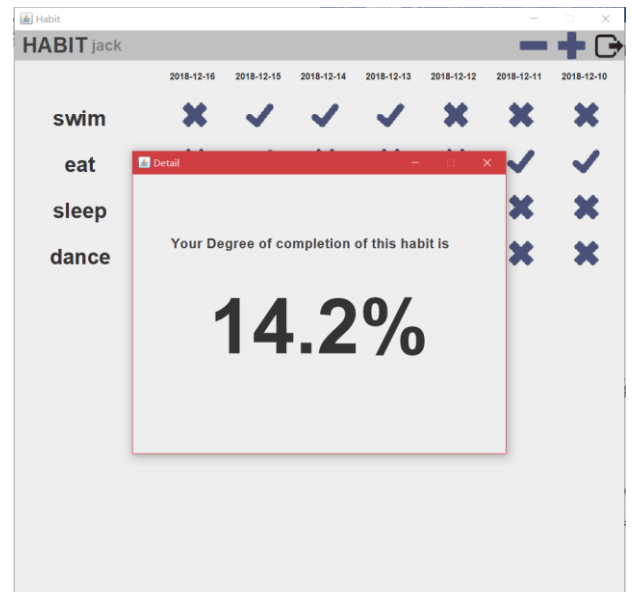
Habit

HABIT jack

| | 2018-12-16 | 2018-12-15 | 2018-12-14 | 2018-12-13 | 2018-12-12 | 2018-12-11 | 2018-12-10 |
|---|---|---|---|---|---|---|---|
| swim | ✖ | ✔ | ✔ | ✔ | ✖ | ✖ | ✖ |
| eat | | | | | | ✔ | ✔ |
| sleep | | | | | | ✖ | ✖ |
| dance | | | | | | ✖ | ✖ |

Detail

Your Degree of completion of this habit is

14.2%